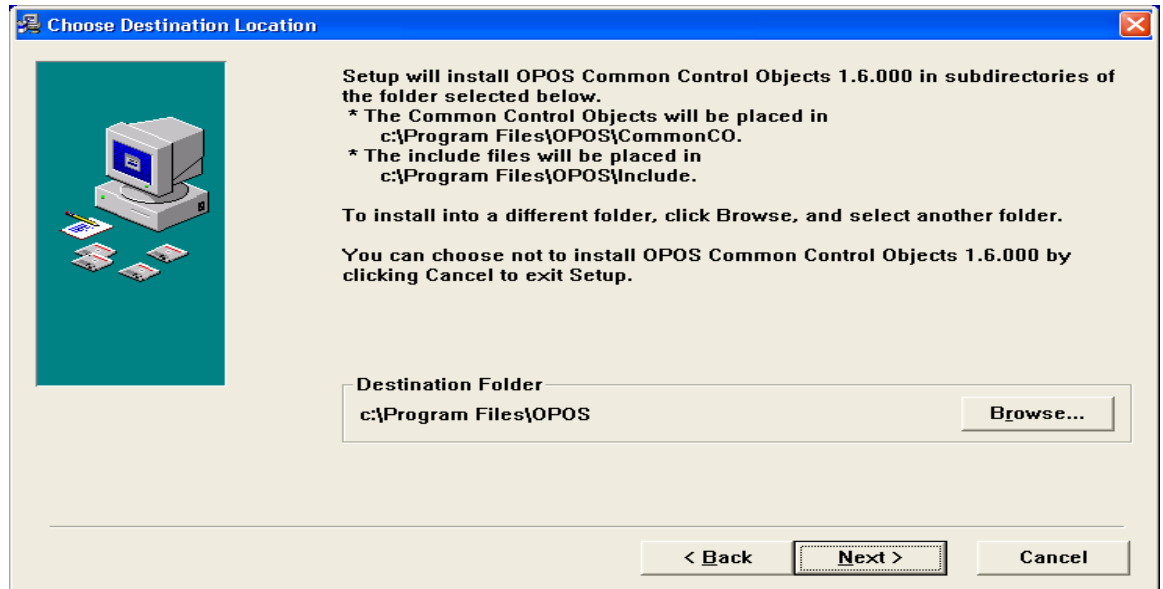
Choose Destination Location

Setup will install OPOS Common Control Objects 1.6.000 in subdirectories of the folder selected below.
* The Common Control Objects will be placed in
c:\Program Files\OPOS\CommonCO.
* The include files will be placed in
c:\Program Files\OPOS\Include.

To install into a different folder, click Browse, and select another folder.

You can choose not to install OPOS Common Control Objects 1.6.000 by clicking Cancel to exit Setup.

Destination Folder
c:\Program Files\OPOS
Browse...

< Back
Next >
Cancel